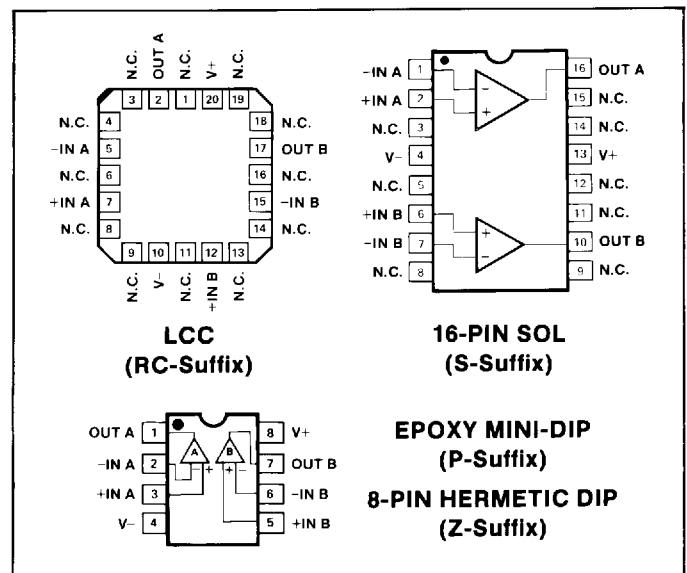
N.C. OUT A N.C. V+ N.C.

3 2 1 20 19

N.C. 4
−IN A 5
N.C. 6
+IN A 7
N.C. 8

18 N.C.
17 OUT B
16 N.C.
15 −IN B
14 N.C.

9 10 11 12 13

N.C. V− N.C. +IN B N.C.

LCC
(RC-Suffix)

−IN A 1
+IN A 2
N.C. 3
V− 4
N.C. 5
+IN B 6
−IN B 7
N.C. 8

16 OUT A
15 N.C.
14 N.C.
13 V+
12 N.C.
11 N.C.
10 OUT B
9 N.C.

16-PIN SOL
(S-Suffix)

OUT A 1
−IN A 2
+IN A 3
V− 4

A B

8 V+
7 OUT B
6 −IN B
5 +IN B

EPOXY MINI-DIP
(P-Suffix)

8-PIN HERMETIC DIP
(Z-Suffix)